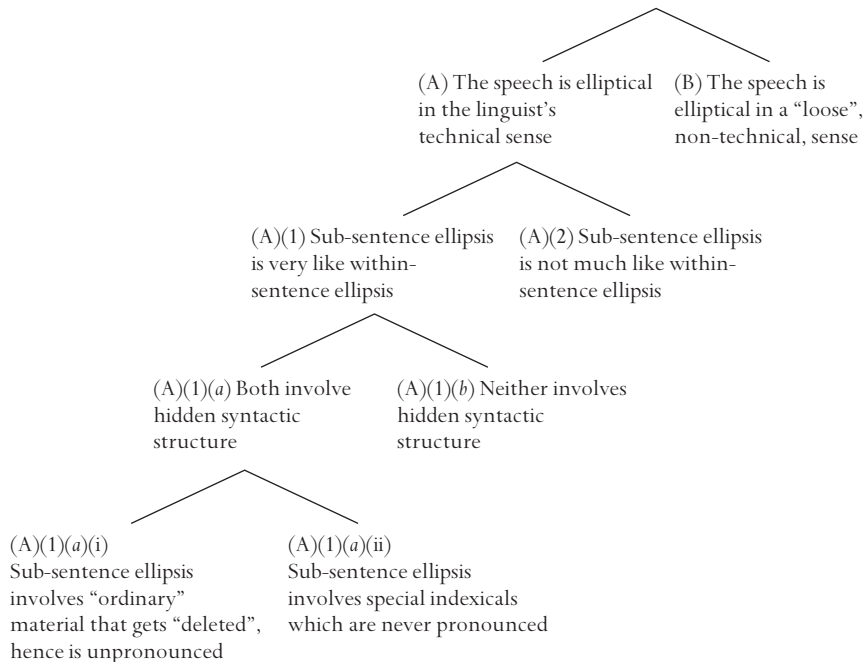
(A) The speech is elliptical in the linguist's technical sense

(B) The speech is elliptical in a "loose", non-technical, sense

(A)(1) Sub-sentence ellipsis is very like within-sentence ellipsis

(A)(2) Sub-sentence ellipsis is not much like within-sentence ellipsis

(A)(1)(*a*) Both involve hidden syntactic structure

(A)(1)(*b*) Neither involves hidden syntactic structure

(A)(1)(*a*)(i) Sub-sentence ellipsis involves "ordinary" material that gets "deleted", hence is unpronounced

(A)(1)(*a*)(ii) Sub-sentence ellipsis involves special indexicals which are never pronounced